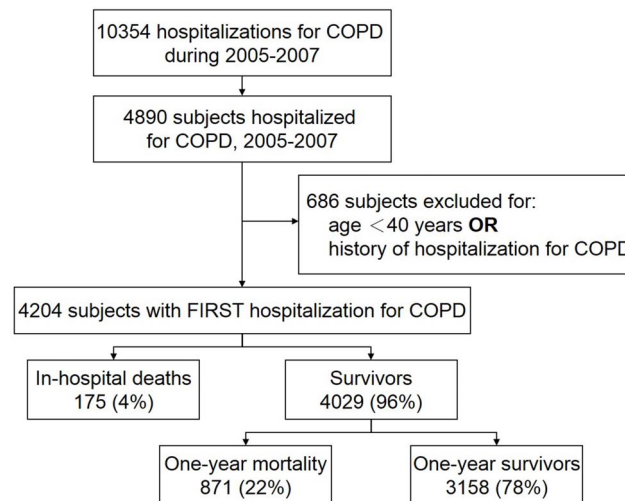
10354 hospitalizations for COPD during 2005-2007

4890 subjects hospitalized for COPD, 2005-2007

686 subjects excluded for:
age $<$40 years **OR**
history of hospitalization for COPD

4204 subjects with FIRST hospitalization for COPD

In-hospital deaths
175 (4%)

Survivors
4029 (96%)

One-year mortality
871 (22%)

One-year survivors
3158 (78%)